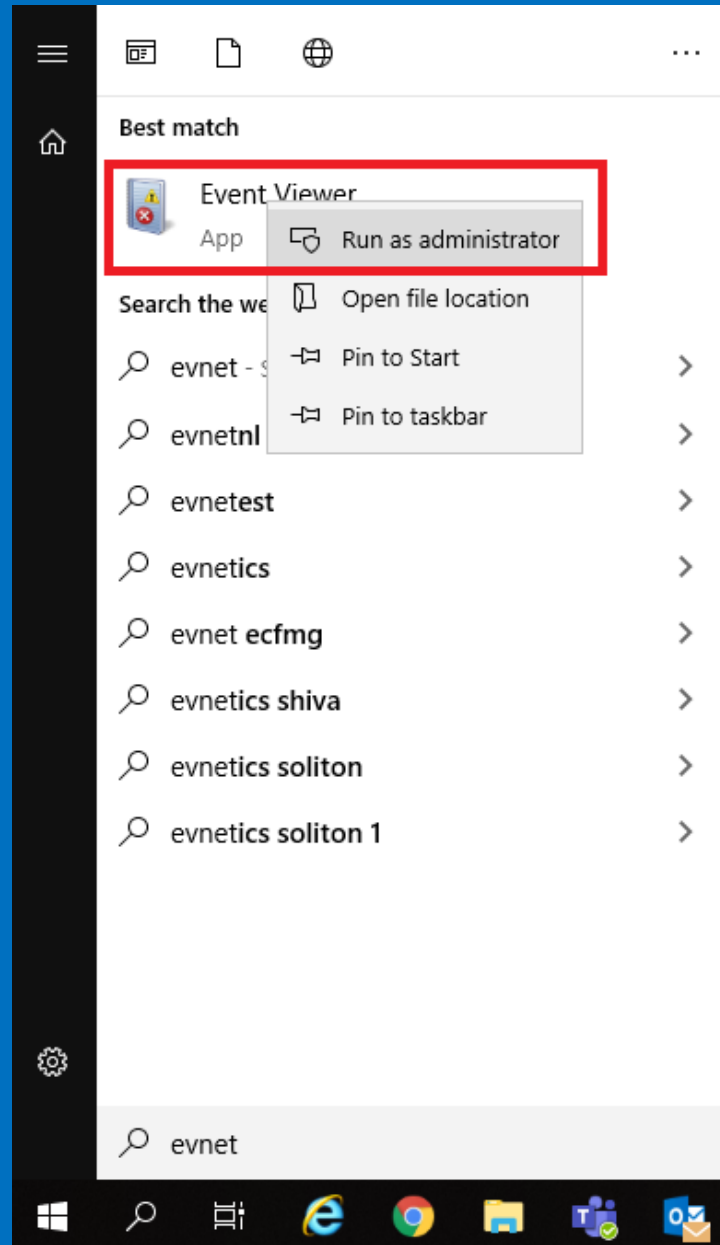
Best match

Event Viewer
App

Run as administrator
Open file location
Pin to Start
Pin to taskbar

Search the we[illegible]

evnet - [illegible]
evnetnl
evnetest
evnetics
evnet ecfmg
evnetics shiva
evnetics soliton
evnetics soliton 1

evnet